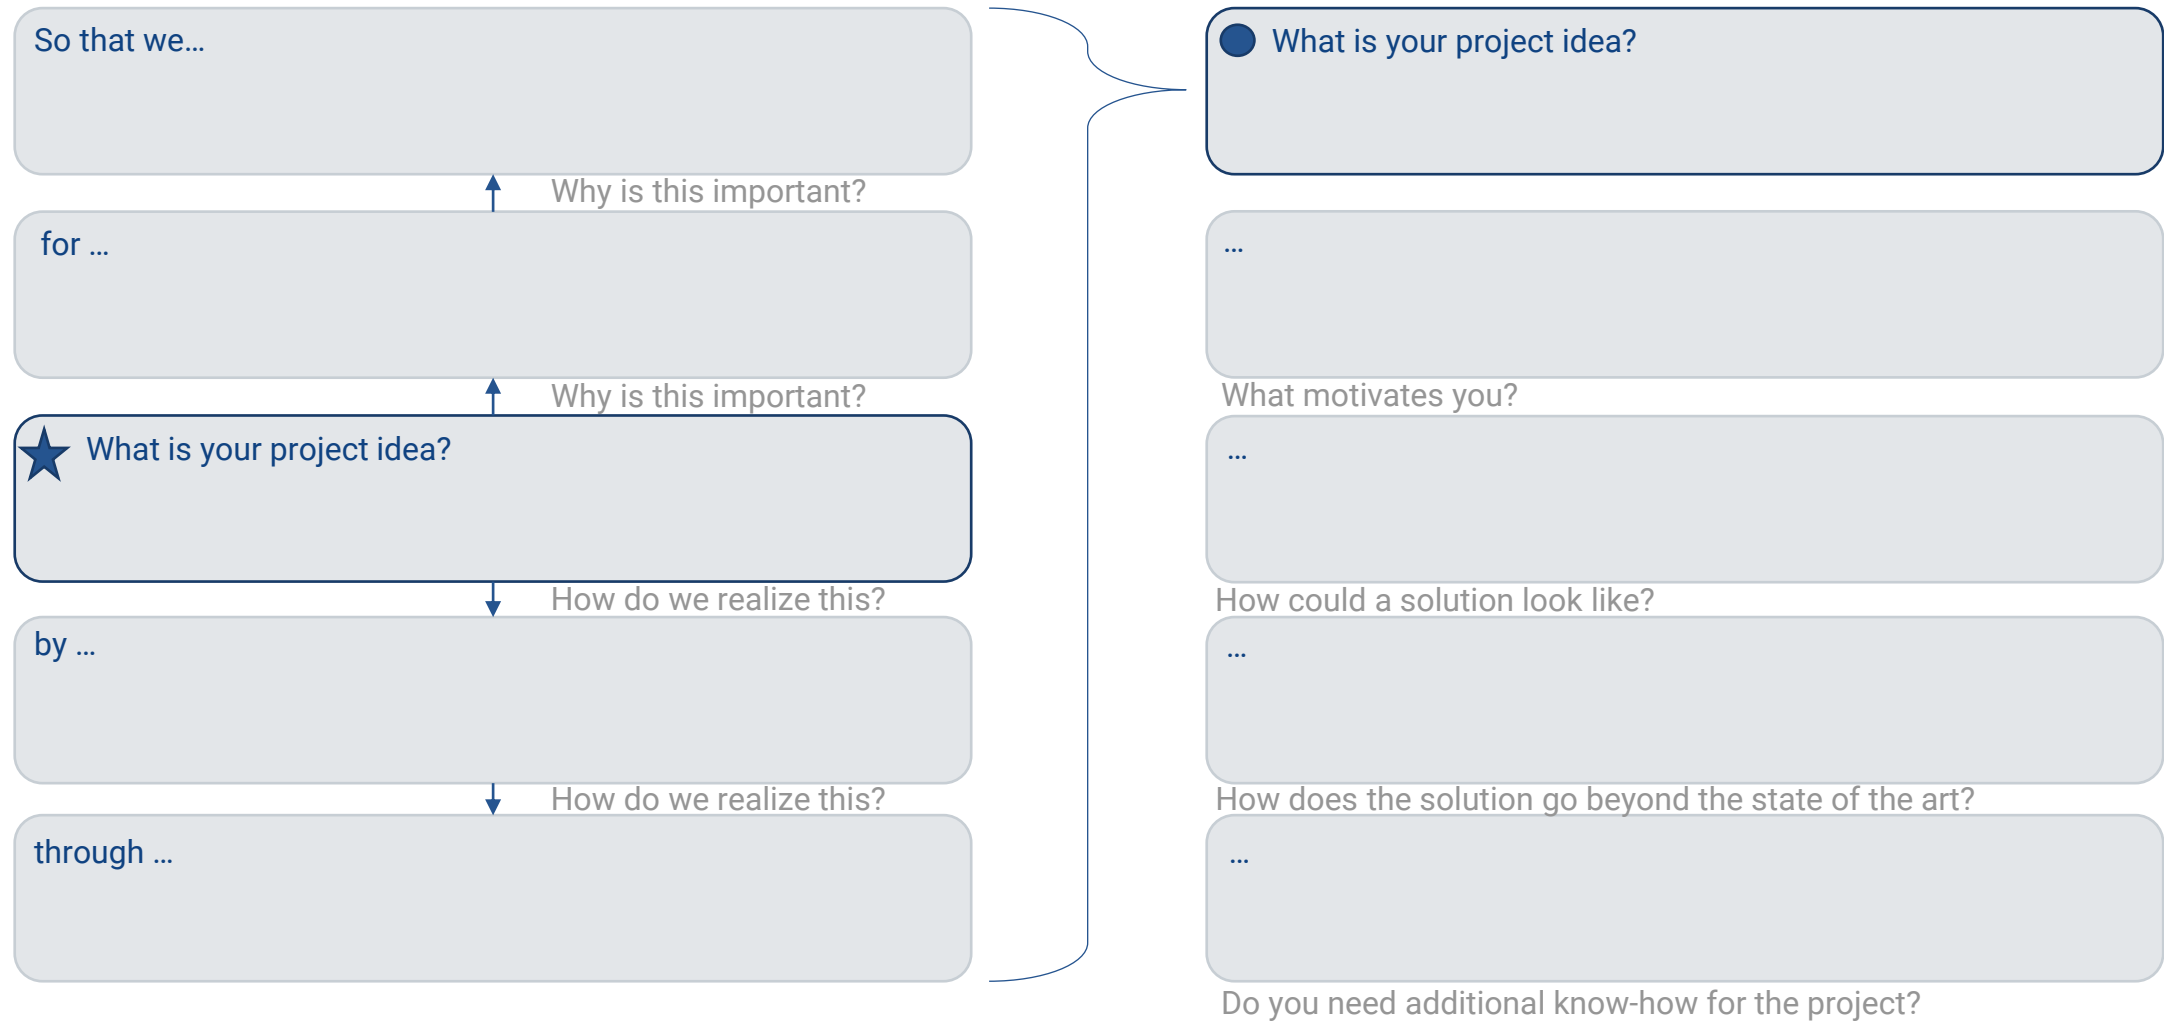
So that we...

Why is this important?

for ...

Why is this important?

What is your project idea?

How do we realize this?

by ...

How do we realize this?

through ...

What is your project idea?

...

What motivates you?

...

How could a solution look like?

...

How does the solution go beyond the state of the art?

...

Do you need additional know-how for the project?